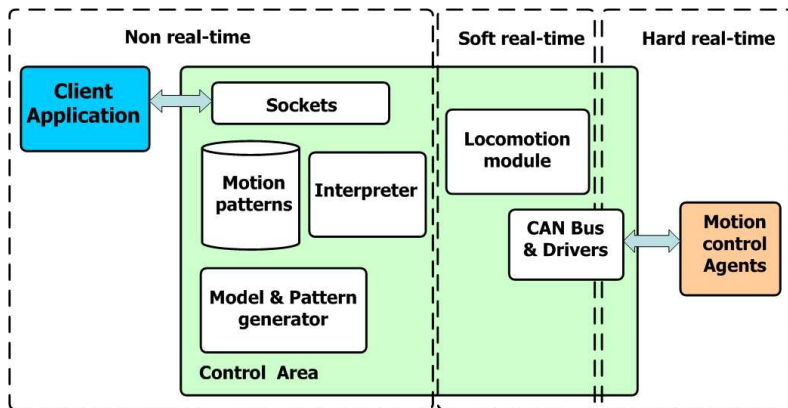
Non real-time

Soft real-time

Hard real-time

Client Application

Sockets

Motion patterns

Interpreter

Model & Pattern generator

Control Area

Locomotion module

CAN Bus & Drivers

Motion control Agents